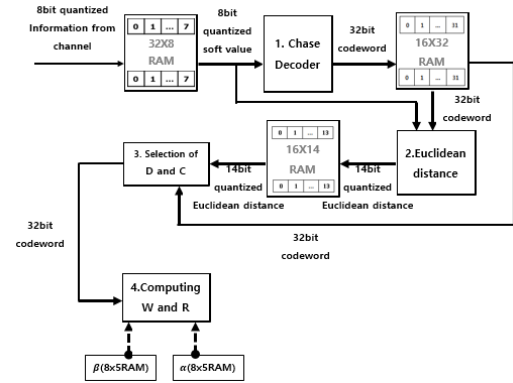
8bit quantized Information from channel

0 | 1 | ... | 7
32X8 RAM
0 | 1 | ... | 7

8bit quantized soft value

1. Chase Decoder

32bit codeword

0 | 1 | ... | 31
16X32 RAM
0 | 1 | ... | 31

32bit codeword

2.Euclidean distance

14bit quantized Euclidean distance

0 | 1 | ... | 13
16X14 RAM
0 | 1 | ... | 13

14bit quantized Euclidean distance

3. Selection of D and C

32bit codeword

32bit codeword

4.Computing W and R

$\beta$(8x5RAM)

$\alpha$(8x5RAM)